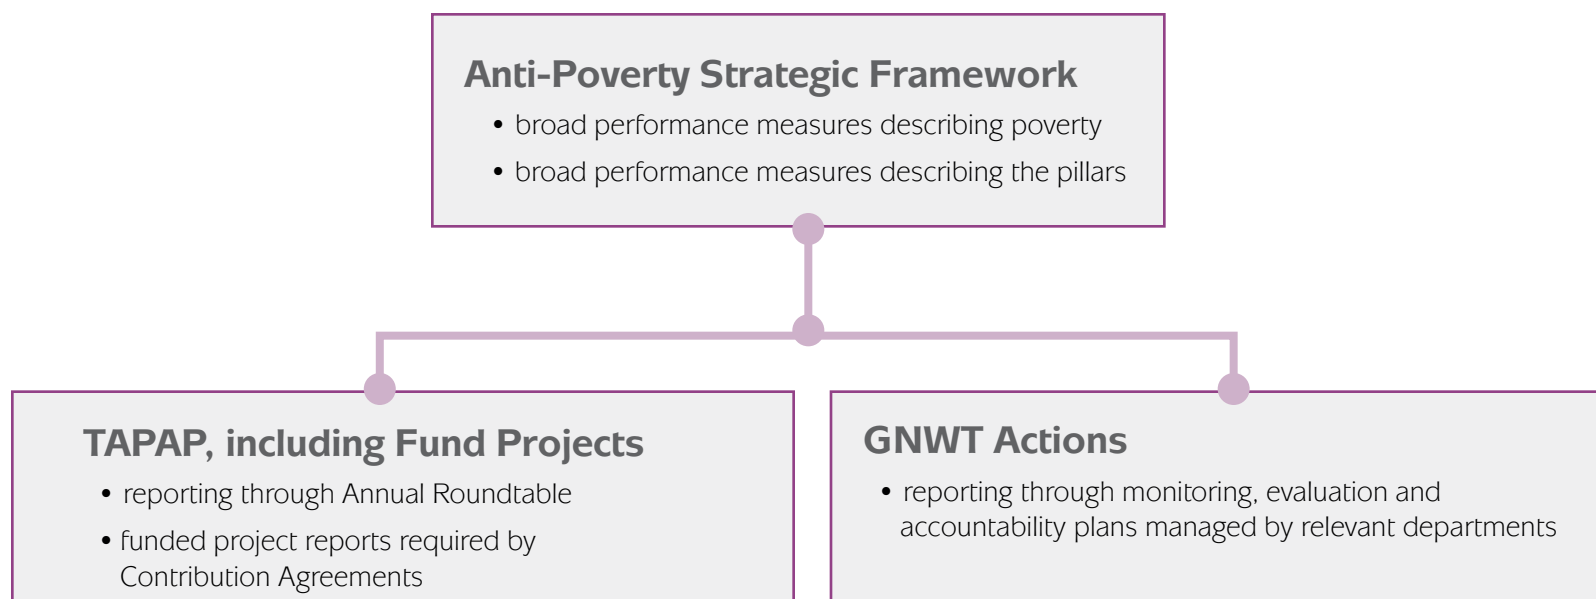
Anti-Poverty Strategic Framework

- broad performance measures describing poverty
- broad performance measures describing the pillars

TAPAP, including Fund Projects

- reporting through Annual Roundtable
- funded project reports required by Contribution Agreements

GNWT Actions

- reporting through monitoring, evaluation and accountability plans managed by relevant departments